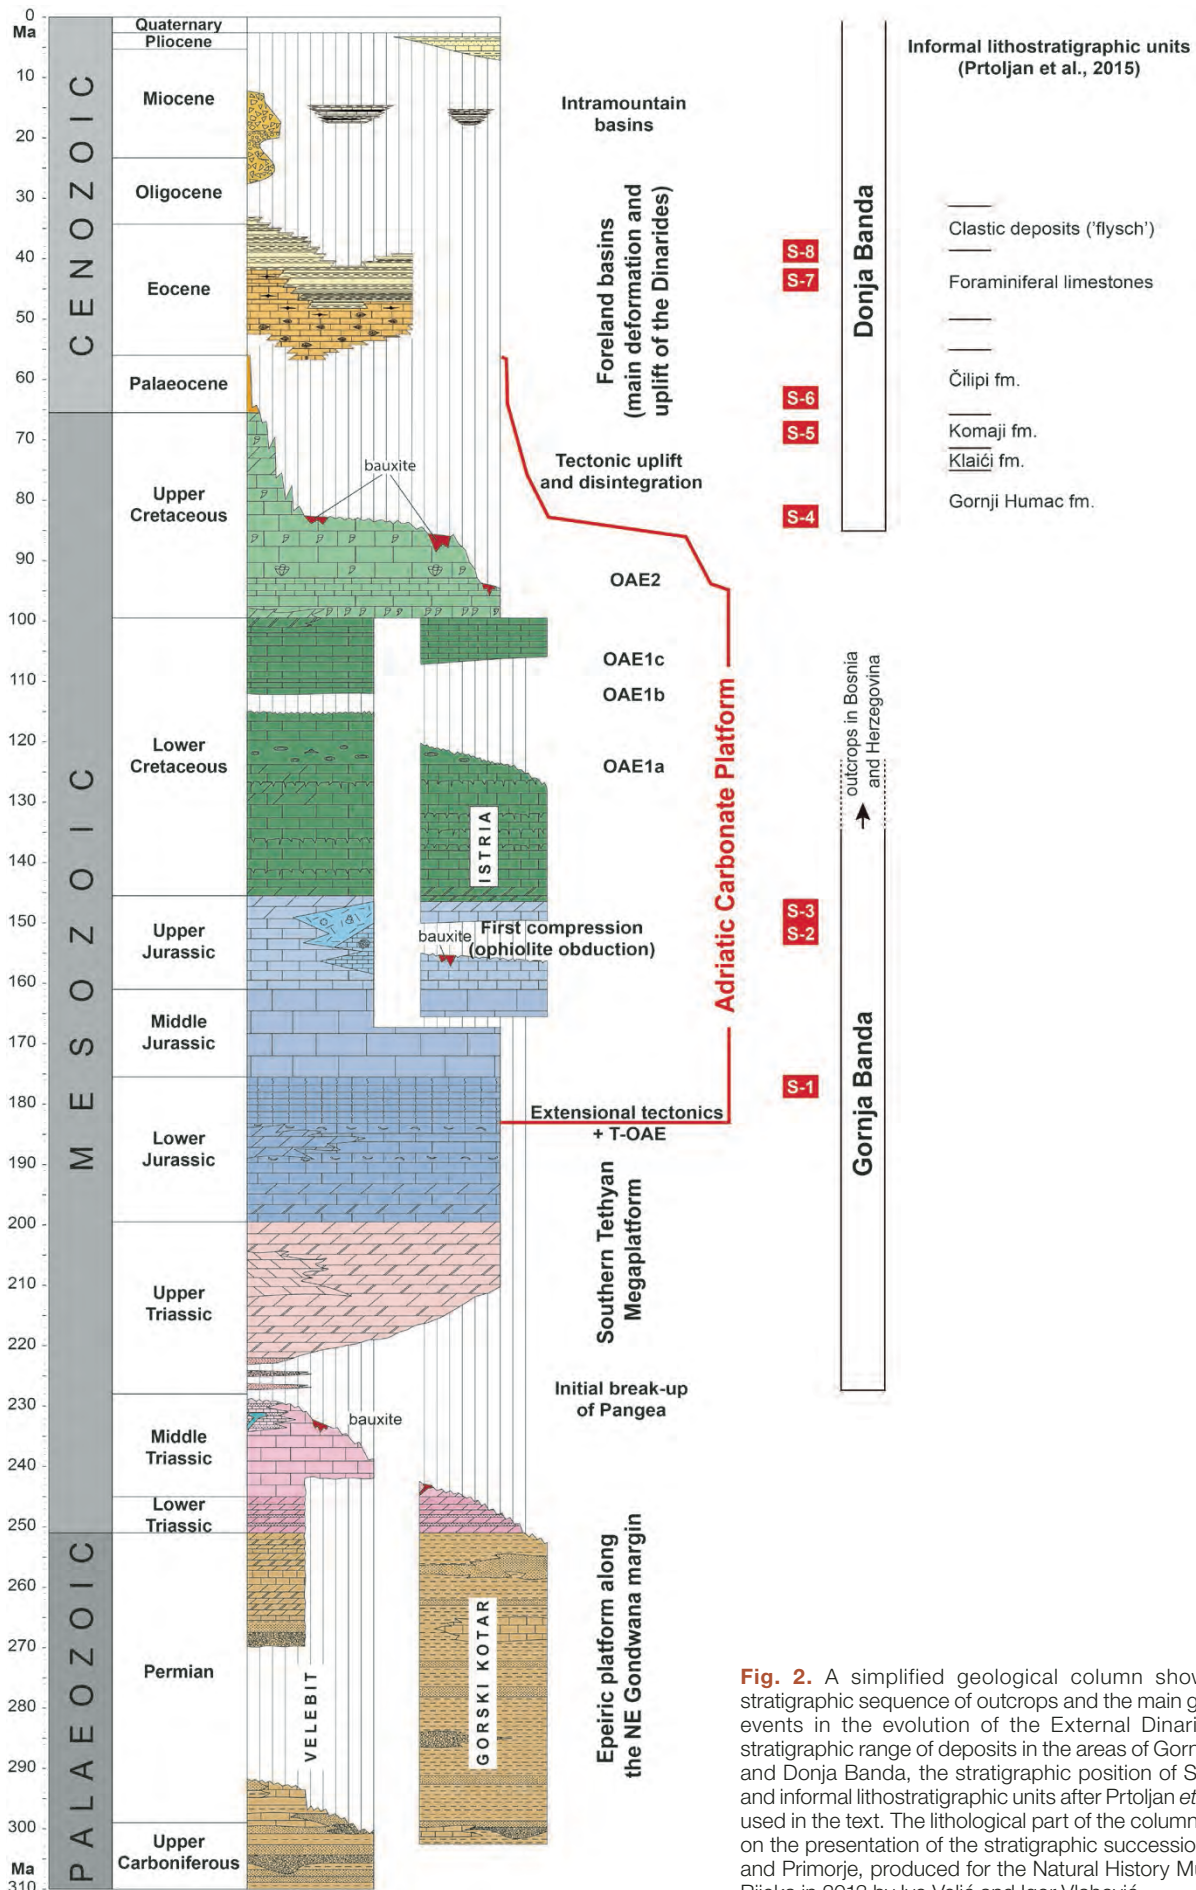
0
Ma
10
20
30
40
50
60
70
80
90
100
110
120
130
140
150
160
170
180
190
200
210
220
230
240
250
260
270
280
290
300
Ma
310

CENOZOIC
MESOZOIC
PALAEOZOIC

Quaternary
Pliocene
Miocene
Oligocene
Eocene
Palaeocene
Upper Cretaceous
Lower Cretaceous
Upper Jurassic
Middle Jurassic
Lower Jurassic
Upper Triassic
Middle Triassic
Lower Triassic
Permian
Upper Carboniferous

bauxite
ISTRIA
bauxite
bauxite
VELEBIT
GORSKI KOTAR

Intramountain basins
Foreland basins (main deformation and uplift of the Dinarides)
Tectonic uplift and disintegration
OAE2
OAE1c
OAE1b
OAE1a
First compression (ophiolite obduction)
Extensional tectonics + T-OAE
Adriatic Carbonate Platform
Southern Tethyan Megaplatform
Initial break-up of Pangea
Epeiric platform along the NE Gondwana margin

S-8
S-7
S-6
S-5
S-4
S-3
S-2
S-1

Donja Banda
Gornja Banda
outcrops in Bosnia and Herzegovina

Informal lithostratigraphic units (Prtoljan et al., 2015)
Clastic deposits ('flysch')
Foraminiferal limestones
Čilipi fm.
Komaji fm.
Klaići fm.
Gornji Humac fm.

Fig. 2. A simplified geological column show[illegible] stratigraphic sequence of outcrops and the main g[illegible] events in the evolution of the External Dinari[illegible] stratigraphic range of deposits in the areas of Gorn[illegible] and Donja Banda, the stratigraphic position of S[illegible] and informal lithostratigraphic units after Prtoljan et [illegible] used in the text. The lithological part of the column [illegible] on the presentation of the stratigraphic successio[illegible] and Primorje, produced for the Natural History M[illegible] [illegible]